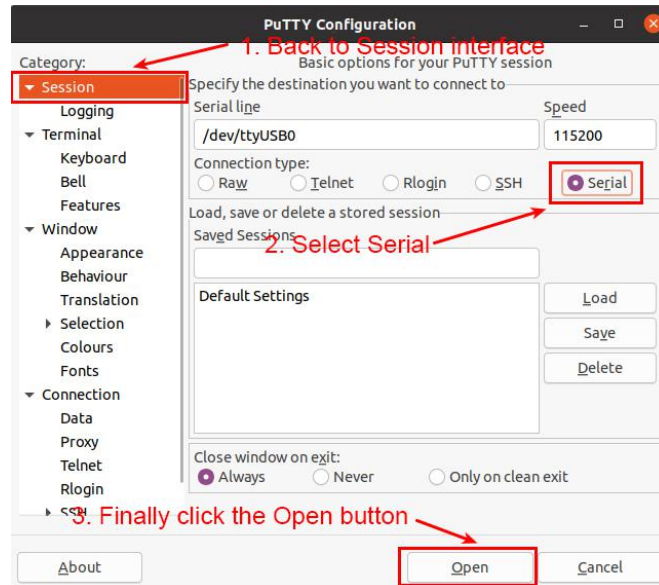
PuTTY Configuration

Category:

1. Back to Session interface

Basic options for your PuTTY session

Session
Logging
Terminal
Keyboard
Bell
Features
Window
Appearance
Behaviour
Translation
Selection
Colours
Fonts
Connection
Data
Proxy
Telnet
Rlogin
SSH

Specify the destination you want to connect to

Serial line
/dev/ttyUSB0

Speed
115200

Connection type:
Raw Telnet Rlogin SSH Serial

Load, save or delete a stored session

Saved Sessions

2. Select Serial

Default Settings

Load
Save
Delete

Close window on exit:
Always Never Only on clean exit

3. Finally click the Open button

About
Open
Cancel